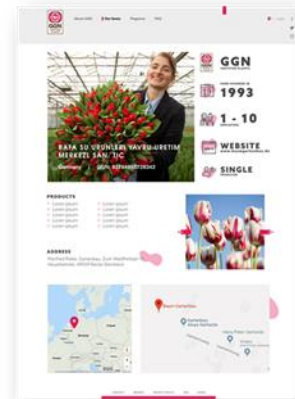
GGN

About GGN | Our Stories | Programs | FAQ

GGN

1993

1 - 10

WEBSITE

SINGLE

RAFA SU URUNLERI YAVRU URETIM MERKEZI SAN. TIC

Germany GGN: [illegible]

PRODUCTS

Lorem ipsum
Lorem ipsum
Lorem ipsum
Lorem ipsum
Lorem ipsum
Lorem ipsum
Lorem ipsum
Lorem ipsum
Lorem ipsum
Lorem ipsum

ADDRESS

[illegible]